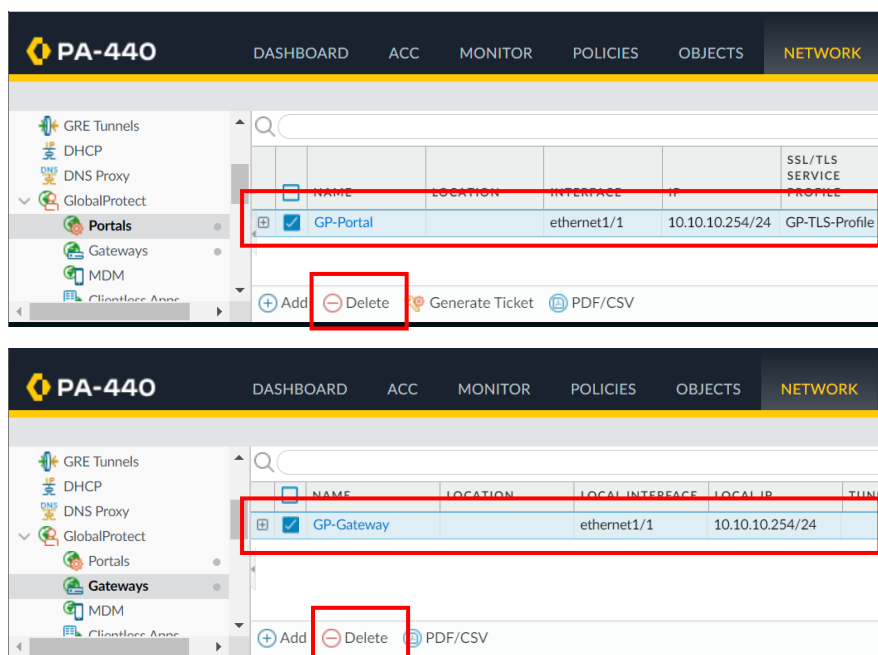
PA-440

DASHBOARD ACC MONITOR POLICIES OBJECTS NETWORK

GRE Tunnels
DHCP
DNS Proxy
GlobalProtect
Portals
Gateways
MDM
Clientless Apps

| | NAME | LOCATION | INTERFACE | IP | SSL/TLS SERVICE PROFILE |
|---|---|---|---|---|---|
| ☑ | GP-Portal | | ethernet1/1 | 10.10.10.254/24 | GP-TLS-Profile |

Add Delete Generate Ticket PDF/CSV

PA-440

DASHBOARD ACC MONITOR POLICIES OBJECTS NETWORK

GRE Tunnels
DHCP
DNS Proxy
GlobalProtect
Portals
Gateways
MDM
Clientless Apps

| | NAME | LOCATION | LOCAL INTERFACE | LOCAL IP | TUN |
|---|---|---|---|---|---|
| ☑ | GP-Gateway | | ethernet1/1 | 10.10.10.254/24 | |

Add Delete PDF/CSV